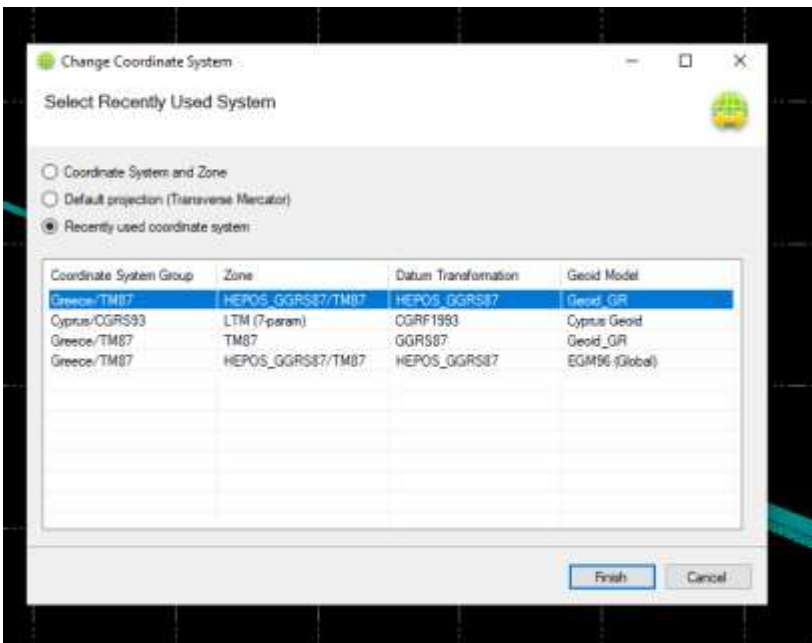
Change Coordinate System

Select Recently Used System

Coordinate System and Zone
Default projection (Transverse Mercator)
Recently used coordinate system

| Coordinate System Group | Zone | Datum Tranformation | Geoid Model |
|---|---|---|---|
| Greece/TM87 | HEPOS_GGRS87/TM87 | HEPOS_GGRS87 | Geoid_GR |
| Cyprus/CGRS93 | LTM (7-param) | CGRF1993 | Cyprus Geoid |
| Greece/TM87 | TM87 | GGRS87 | Geoid_GR |
| Greece/TM87 | HEPOS_GGRS87/TM87 | HEPOS_GGRS87 | EGM96 (Global) |

Finish Cancel